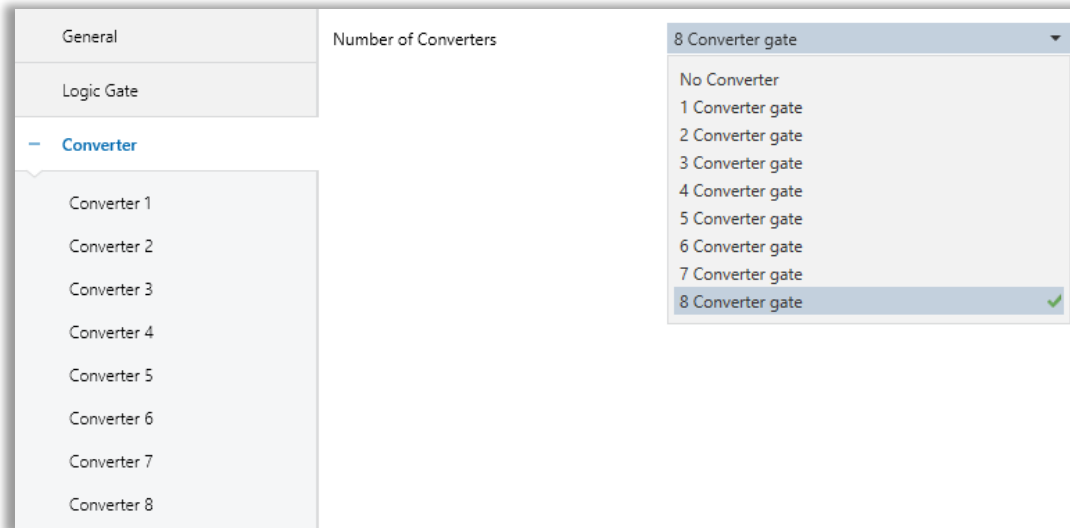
General

Logic Gate

− Converter

Converter 1

Converter 2

Converter 3

Converter 4

Converter 5

Converter 6

Converter 7

Converter 8

Number of Converters

8 Converter gate

No Converter
1 Converter gate
2 Converter gate
3 Converter gate
4 Converter gate
5 Converter gate
6 Converter gate
7 Converter gate
8 Converter gate